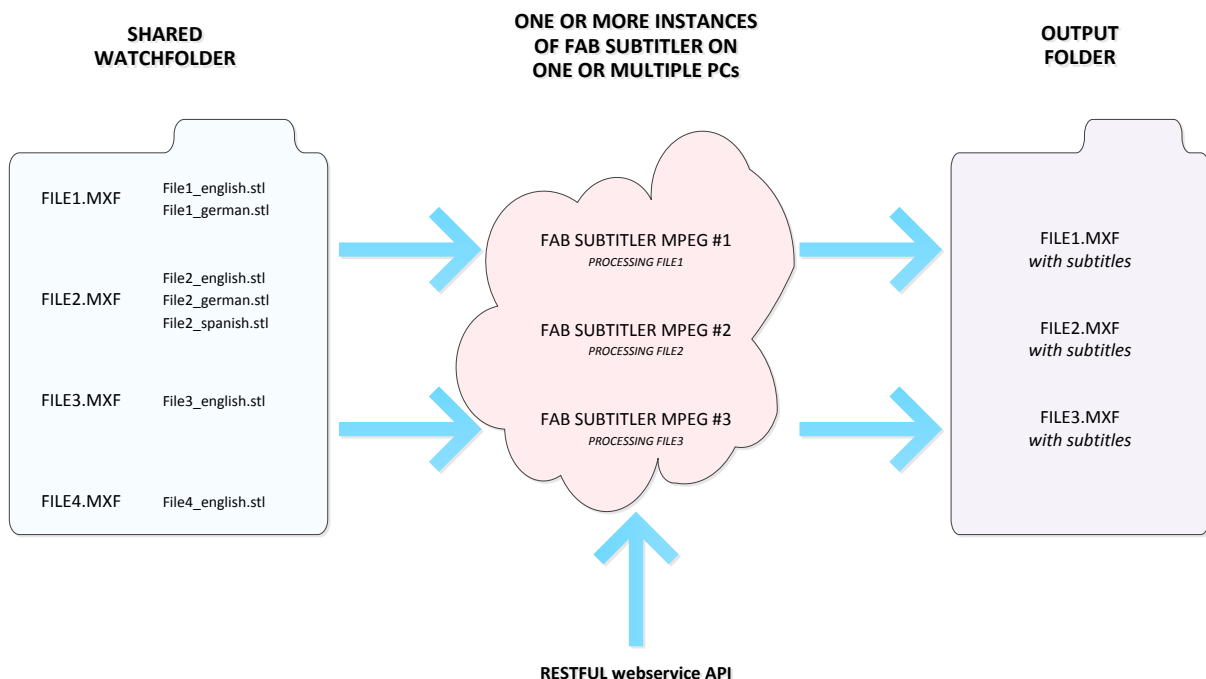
SHARED WATCHFOLDER

ONE OR MORE INSTANCES OF FAB SUBTITLER ON ONE OR MULTIPLE PCs

OUTPUT FOLDER

FILE1.MXF
File1_english.stl
File1_german.stl

FILE2.MXF
File2_english.stl
File2_german.stl
File2_spanish.stl

FILE3.MXF
File3_english.stl

FILE4.MXF
File4_english.stl

FAB SUBTITLER MPEG #1
PROCESSING FILE1

FAB SUBTITLER MPEG #2
PROCESSING FILE2

FAB SUBTITLER MPEG #3
PROCESSING FILE3

FILE1.MXF
*with subtitles*

FILE2.MXF
*with subtitles*

FILE3.MXF
*with subtitles*

RESTFUL webservice API